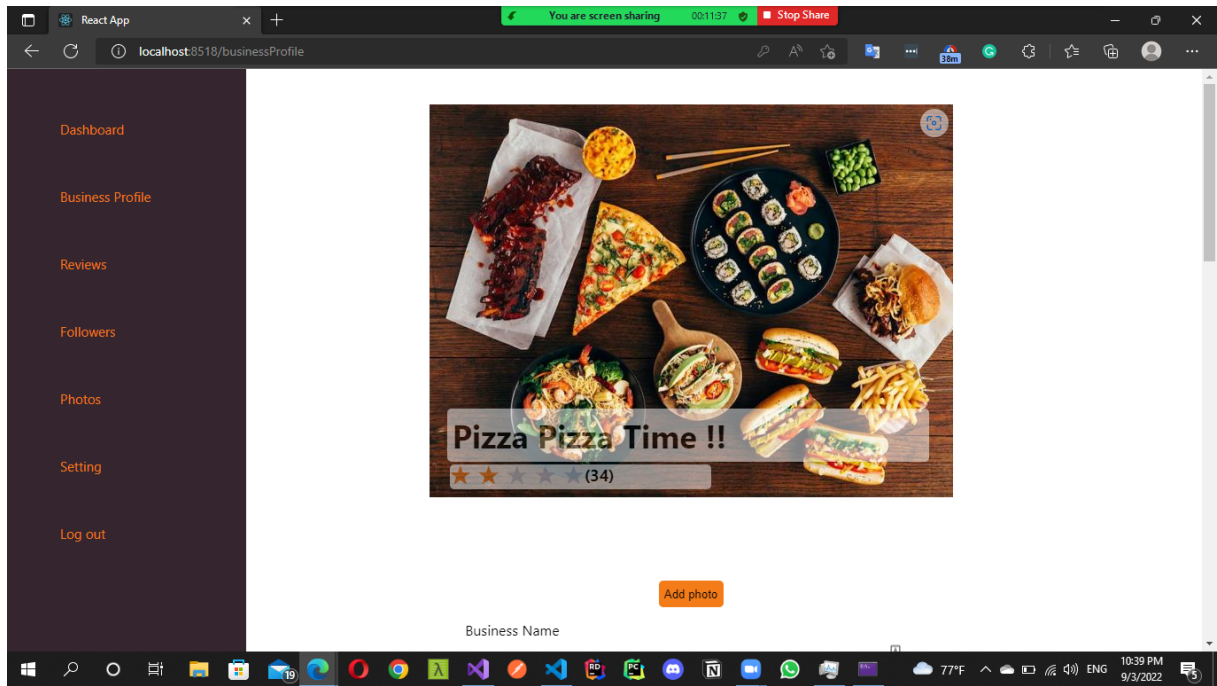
React App

You are screen sharing 00:11:37 Stop Share

localhost:8518/businessProfile

Dashboard

Business Profile

Reviews

Followers

Photos

Setting

Log out

Pizza Pizza Time !!

(34)

Add photo

Business Name

38m

19

77°F

ENG

10:39 PM
9/3/2022

5